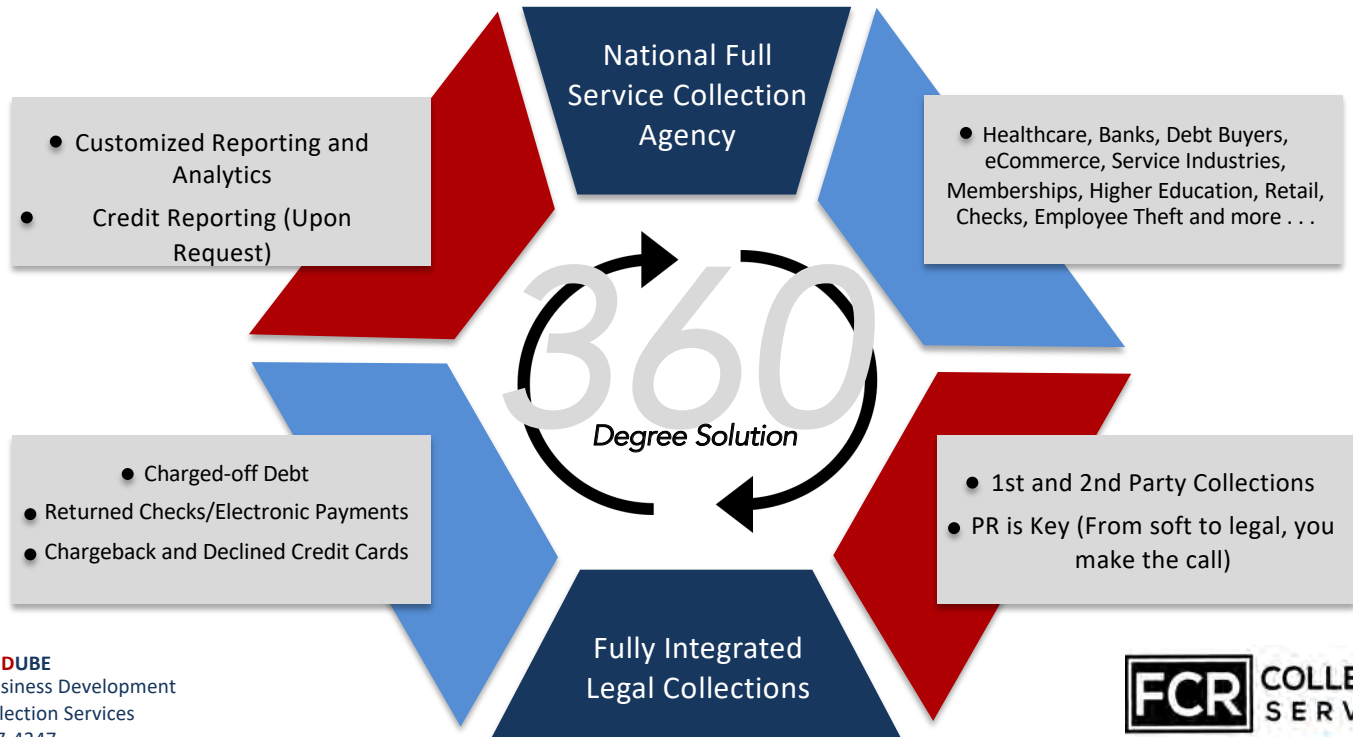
National Full Service Collection Agency

• Customized Reporting and Analytics
• Credit Reporting (Upon Request)

• Healthcare, Banks, Debt Buyers, eCommerce, Service Industries, Memberships, Higher Education, Retail, Checks, Employee Theft and more . . .

360
Degree Solution

• Charged-off Debt
• Returned Checks/Electronic Payments
• Chargeback and Declined Credit Cards

• 1st and 2nd Party Collections
• PR is Key (From soft to legal, you make the call)

Fully Integrated Legal Collections

DUBE
siness Development
llection Services
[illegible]

FCR COLLE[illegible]
SERV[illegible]